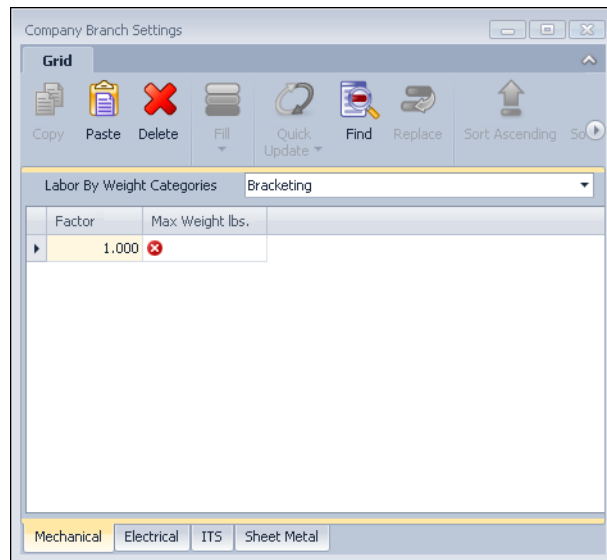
Company Branch Settings

Grid

Copy Paste Delete Fill Quick Update Find Replace Sort Ascending So

Labor By Weight Categories Bracketing

| Factor | Max Weight lbs. |
|---|---|
| 1.000 | |

Mechanical Electrical ITS Sheet Metal